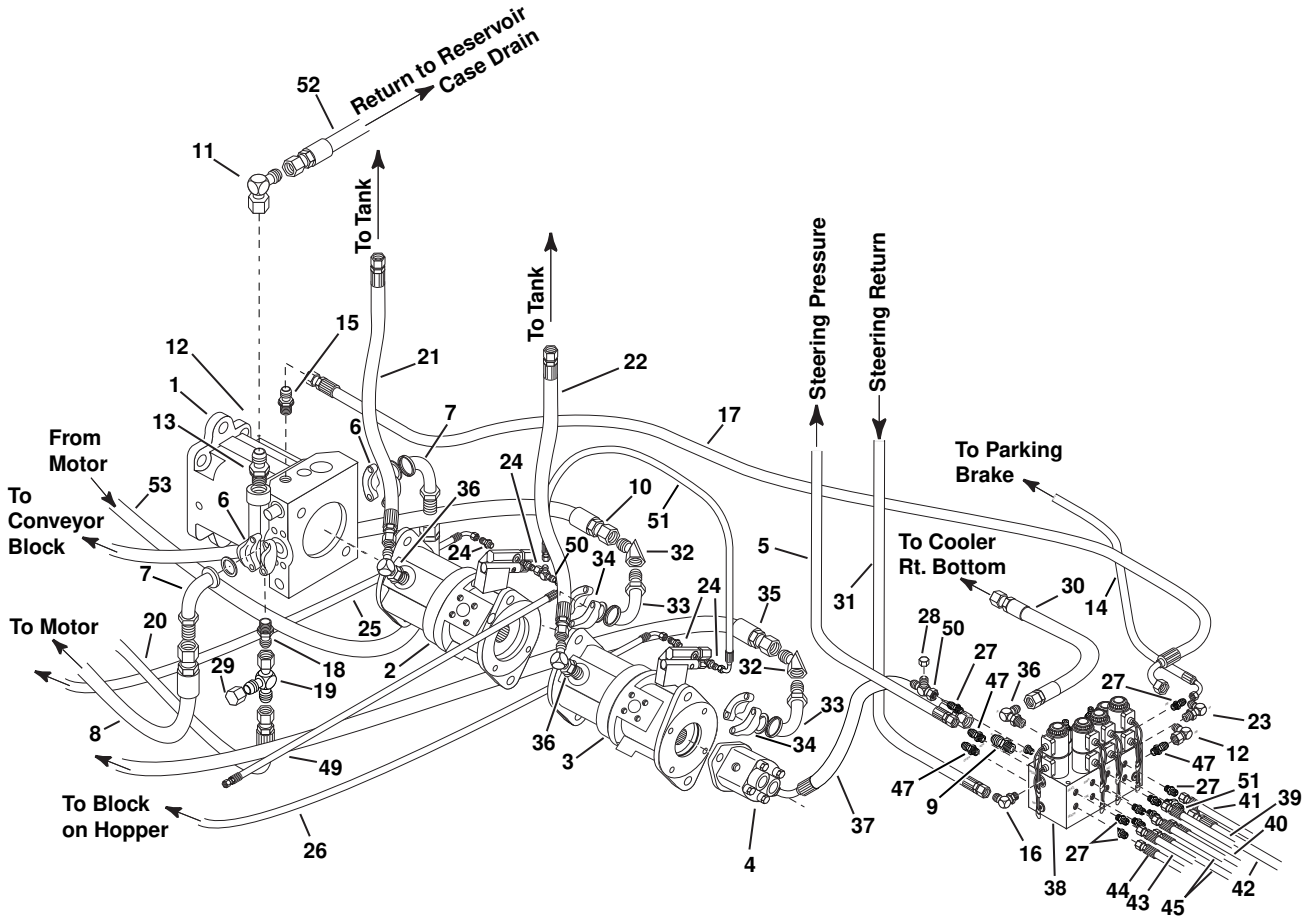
52
Return to Reservoir
Case Drain
11
To Tank
To Tank
Steering Pressure
Steering Return
15
12
21
22
1
17
13
7
From Motor
6
24
10
To Parking Brake
53
36
51
To Conveyor Block
6
24
50
32
5
34
To Cooler Rt. Bottom
7
25
33
31
30
14
24
35
To Motor
20
18
2
28
50
29
19
32
27
36
27
23
8
36
33
47
34
12
3
47
47
9
27
49
51
41
39
37
16
27
40
To Block on Hopper
26
4
38
44
43
45
42